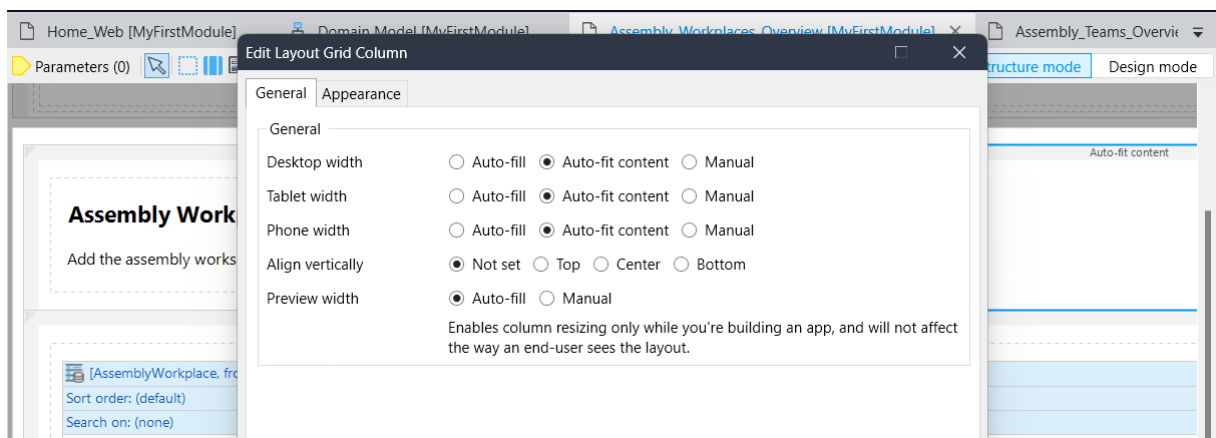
Home_Web [MyFirstModule] Domain Model [MyFirstModule] Assembly_Workplaces_Overview [MyFirstModule] × Assembly_Teams_Overvie

Parameters (0)

Edit Layout Grid Column

tructure mode Design mode

General Appearance

General

Desktop width ○ Auto-fill ◉ Auto-fit content ○ Manual

Tablet width ○ Auto-fill ◉ Auto-fit content ○ Manual

Phone width ○ Auto-fill ◉ Auto-fit content ○ Manual

Align vertically ◉ Not set ○ Top ○ Center ○ Bottom

Preview width ◉ Auto-fill ○ Manual

Enables column resizing only while you're building an app, and will not affect the way an end-user sees the layout.

Auto-fit content

Assembly Work

Add the assembly works

[AssemblyWorkplace, fro

Sort order: (default)

Search on: (none)